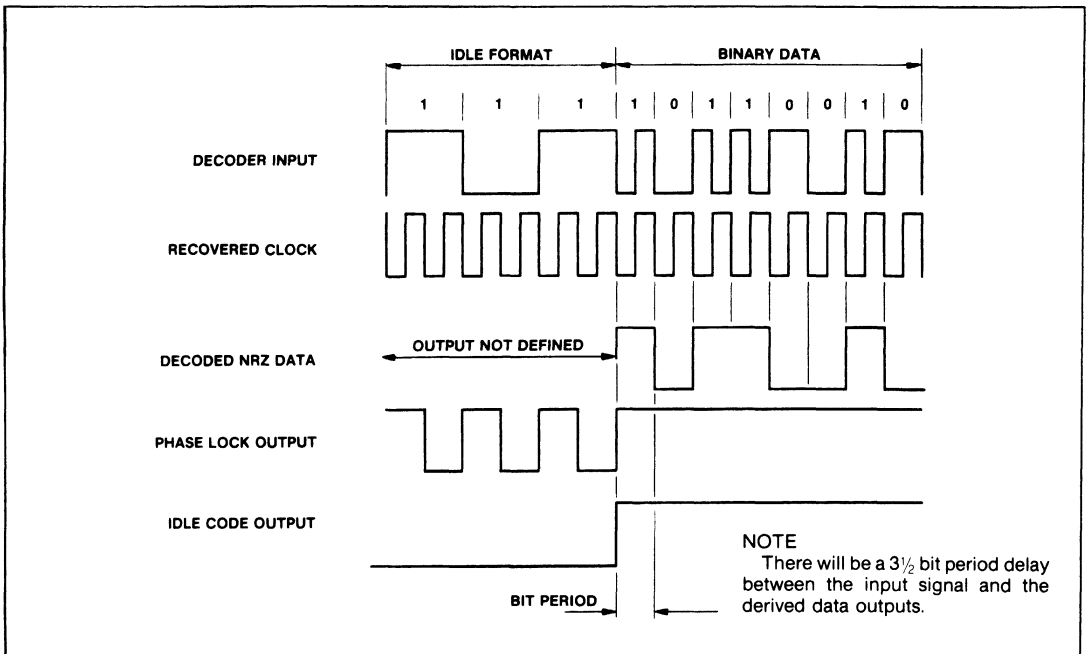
IDLE FORMAT

BINARY DATA

1 1 1 1 0 1 1 0 0 1 0

DECODER INPUT

RECOVERED CLOCK

DECODED NRZ DATA

OUTPUT NOT DEFINED

PHASE LOCK OUTPUT

IDLE CODE OUTPUT

NOTE
There will be a $3\frac{1}{2}$ bit period delay between the input signal and the derived data outputs.

BIT PERIOD